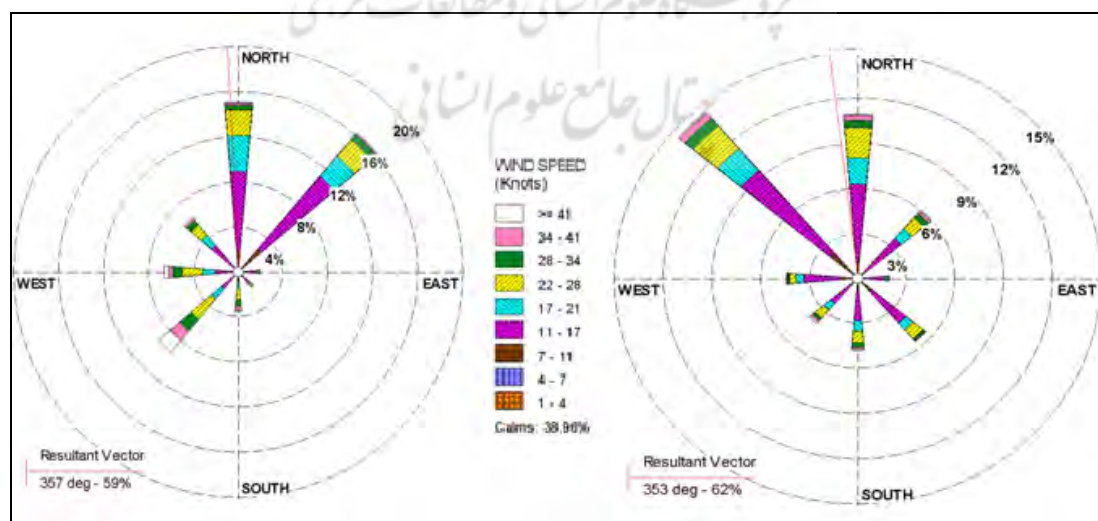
NORTH
20%
16%
12%
8%
4%
WEST
EAST
SOUTH
Resultant Vector
357 deg - 59%

WIND SPEED
(Knots)
>= 41
34 - 41
28 - 34
22 - 28
17 - 21
11 - 17
7 - 11
4 - 7
1 - 4
Calms: 38.96%

NORTH
15%
12%
9%
6%
3%
WEST
EAST
SOUTH
Resultant Vector
353 deg - 62%